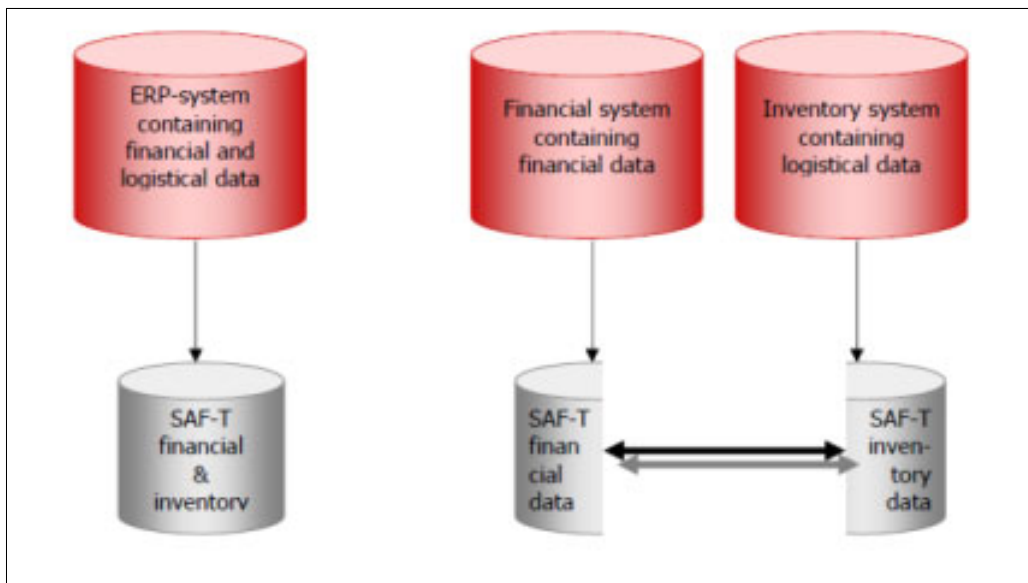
ERP-system containing financial and logistical data

Financial system containing financial data

Inventory system containing logistical data

SAF-T financial & inventory

SAF-T financial data

SAF-T inventory data